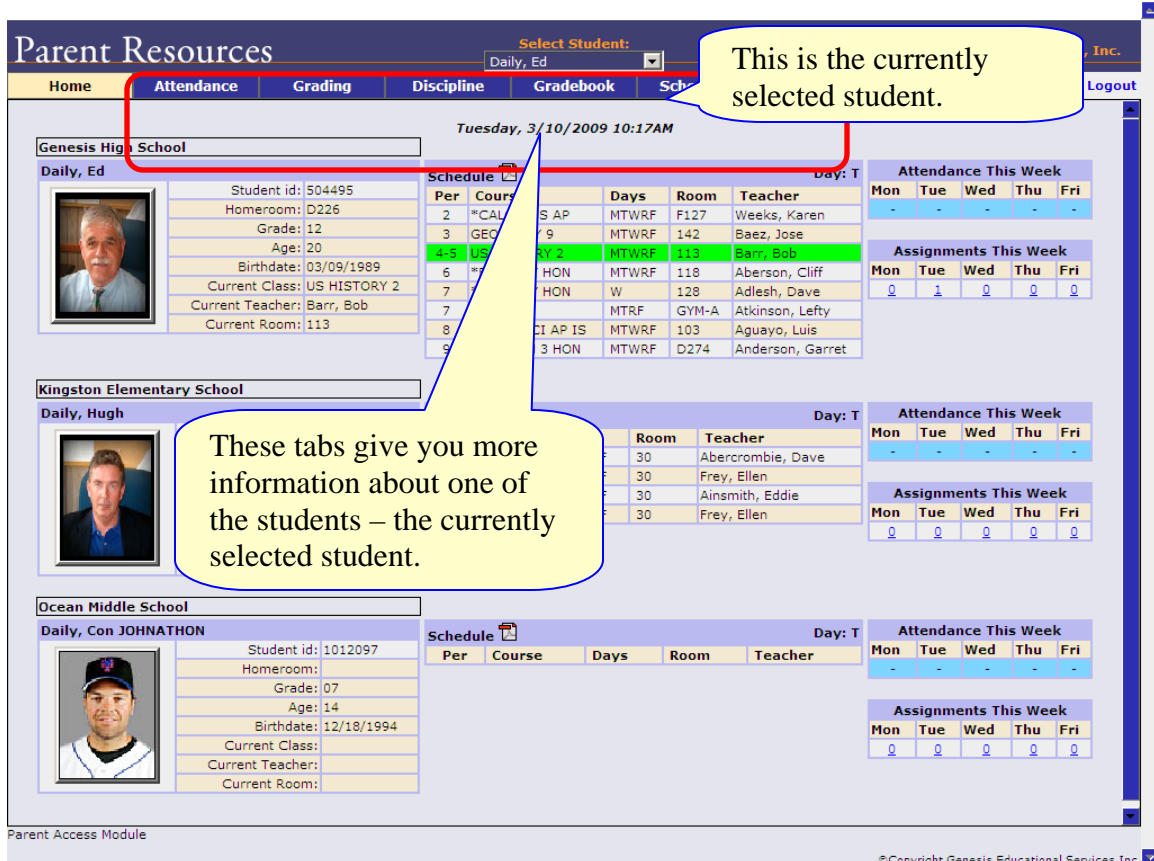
Parent Resources

Select Student:
Daily, Ed

, Inc.

This is the currently selected student.

Home | Attendance | Grading | Discipline | Gradebook | Sch

Logout

Tuesday, 3/10/2009 10:17AM

Genesis High School

Daily, Ed

| | |
|---|---|
| Student id: | 504495 |
| Homeroom: | D226 |
| Grade: | 12 |
| Age: | 20 |
| Birthdate: | 03/09/1989 |
| Current Class: | US HISTORY 2 |
| Current Teacher: | Barr, Bob |
| Current Room: | 113 |

Schedule

Day: T

| Per | Cours | Days | Room | Teacher |
|---|---|---|---|---|
| 2 | *CAL S AP | MTWRF | F127 | Weeks, Karen |
| 3 | GEO Y 9 | MTWRF | 142 | Baez, Jose |
| 4-5 | US RY 2 | MTWRF | 113 | Barr, Bob |
| 6 | * HON | MTWRF | 118 | Aberson, Cliff |
| 7 | Y HON | W | 128 | Adlesh, Dave |
| 7 | | MTRF | GYM-A | Atkinson, Lefty |
| 8 | CI AP IS | MTWRF | 103 | Aguayo, Luis |
| 9 | 3 HON | MTWRF | D274 | Anderson, Garret |

Attendance This Week

| Mon | Tue | Wed | Thu | Fri |
|---|---|---|---|---|
| - | - | - | - | - |

Assignments This Week

| Mon | Tue | Wed | Thu | Fri |
|---|---|---|---|---|
| 0 | 1 | 0 | 0 | 0 |

Kingston Elementary School

Daily, Hugh

Day: T

| Room | Teacher |
|---|---|
| 30 | Abercrombie, Dave |
| 30 | Frey, Ellen |
| 30 | Ainsmith, Eddie |
| 30 | Frey, Ellen |

These tabs give you more information about one of the students – the currently selected student.

Attendance This Week

| Mon | Tue | Wed | Thu | Fri |
|---|---|---|---|---|
| - | - | - | - | - |

Assignments This Week

| Mon | Tue | Wed | Thu | Fri |
|---|---|---|---|---|
| 0 | 0 | 0 | 0 | 0 |

Ocean Middle School

Daily, Con JOHNATHON

| | |
|---|---|
| Student id: | 1012097 |
| Homeroom: | |
| Grade: | 07 |
| Age: | 14 |
| Birthdate: | 12/18/1994 |
| Current Class: | |
| Current Teacher: | |
| Current Room: | |

Schedule

Day: T

| Per | Course | Days | Room | Teacher |
|---|---|---|---|---|

Attendance This Week

| Mon | Tue | Wed | Thu | Fri |
|---|---|---|---|---|
| - | - | - | - | - |

Assignments This Week

| Mon | Tue | Wed | Thu | Fri |
|---|---|---|---|---|
| 0 | 0 | 0 | 0 | 0 |

Parent Access Module

©Copyright Genesis Educational Services Inc